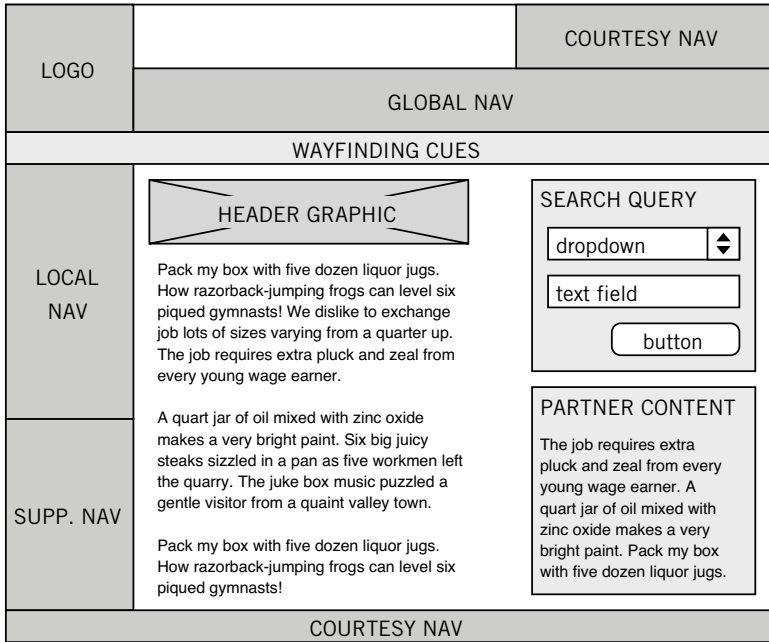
LOGO

COURTESY NAV

GLOBAL NAV

WAYFINDING CUES

LOCAL NAV

SUPP. NAV

HEADER GRAPHIC

Pack my box with five dozen liquor jugs. How razorback-jumping frogs can level six piqued gymnasts! We dislike to exchange job lots of sizes varying from a quarter up. The job requires extra pluck and zeal from every young wage earner.

A quart jar of oil mixed with zinc oxide makes a very bright paint. Six big juicy steaks sizzled in a pan as five workmen left the quarry. The juke box music puzzled a gentle visitor from a quaint valley town.

Pack my box with five dozen liquor jugs. How razorback-jumping frogs can level six piqued gymnasts!

SEARCH QUERY

dropdown

text field

button

PARTNER CONTENT

The job requires extra pluck and zeal from every young wage earner. A quart jar of oil mixed with zinc oxide makes a very bright paint. Pack my box with five dozen liquor jugs.

COURTESY NAV